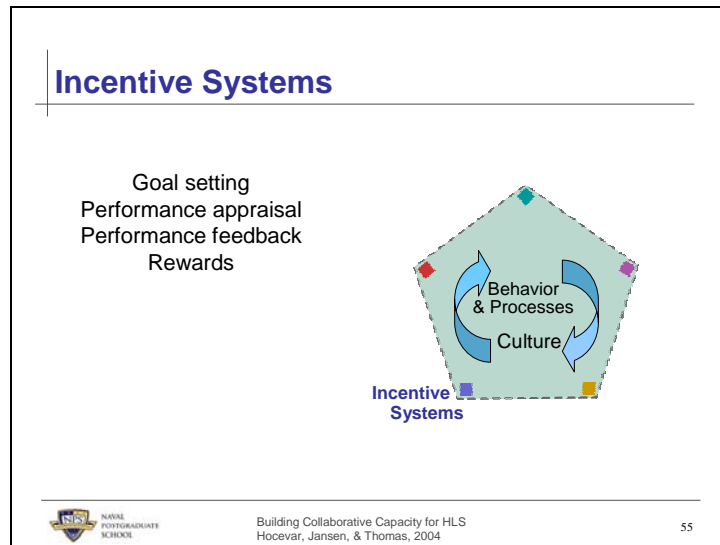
Incentive Systems

Goal setting
Performance appraisal
Performance feedback
Rewards

Behavior & Processes

Culture

Incentive Systems

NPS NAVAL POSTGRADUATE SCHOOL

Building Collaborative Capacity for HLS
Hocevar, Jansen, & Thomas, 2004

55